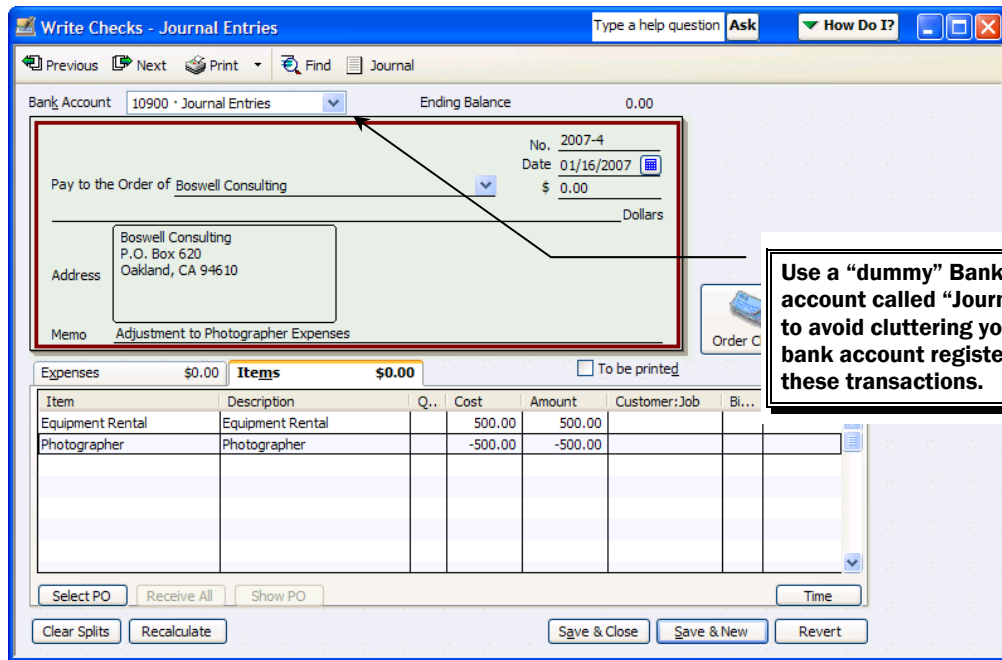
Write Checks - Journal Entries

Type a help question Ask

How Do I?

Previous Next Print Find Journal

Bank Account 10900 · Journal Entries

Ending Balance 0.00

No. 2007-4

Date 01/16/2007

Pay to the Order of Boswell Consulting

$ 0.00

Dollars

Address Boswell Consulting
P.O. Box 620
Oakland, CA 94610

Memo Adjustment to Photographer Expenses

Order C

Use a "dummy" Bank account called "Journ to avoid cluttering yo bank account registe these transactions.

Expenses $0.00 Items $0.00

To be printed

| Item | Description | Q... | Cost | Amount | Customer:Job | Bi... |
|---|---|---|---|---|---|---|
| Equipment Rental | Equipment Rental | | 500.00 | 500.00 | | |
| Photographer | Photographer | | -500.00 | -500.00 | | |

Select PO Receive All Show PO Time

Clear Splits Recalculate Save & Close Save & New Revert